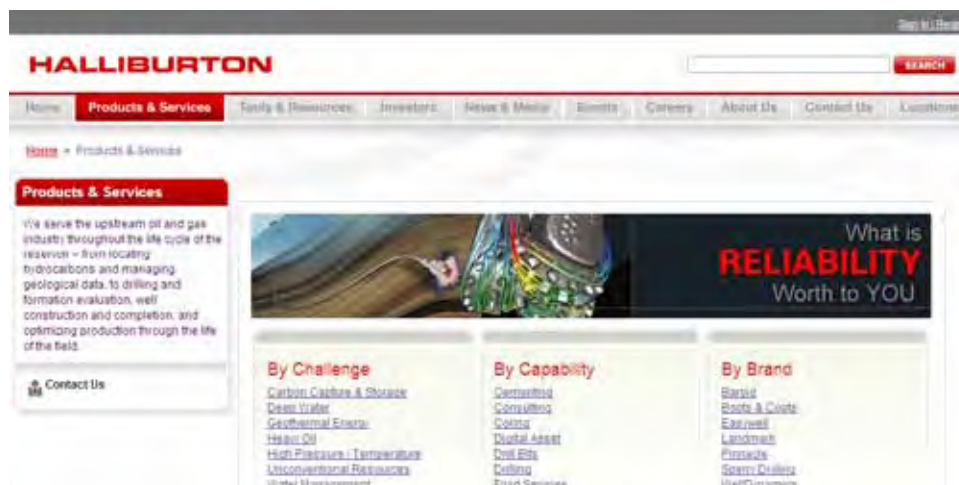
Sign In | Register

HALLIBURTON

SEARCH

Home | Products & Services | Tools & Resources | Investors | News & Media | Events | Careers | About Us | Contact Us | Locations

Home » Products & Services

Products & Services

We serve the upstream oil and gas industry throughout the life cycle of the reservoir – from locating hydrocarbons and managing geological data, to drilling and formation evaluation, well construction and completion, and optimizing production through the life of the field.

Contact Us

What is RELIABILITY Worth to YOU

By Challenge
Carbon Capture & Storage
Deep Water
Geothermal Energy
Heavy Oil
High Pressure / Temperature
Unconventional Resources
Water Management

By Capability
Cementing
Consulting
Coring
Digital Asset
Drill Bits
Drilling
Fluid Services

By Brand
Baroid
Boots & Coots
Easywell
Landmark
Pinnacle
Sperry Drilling
WellDynamics